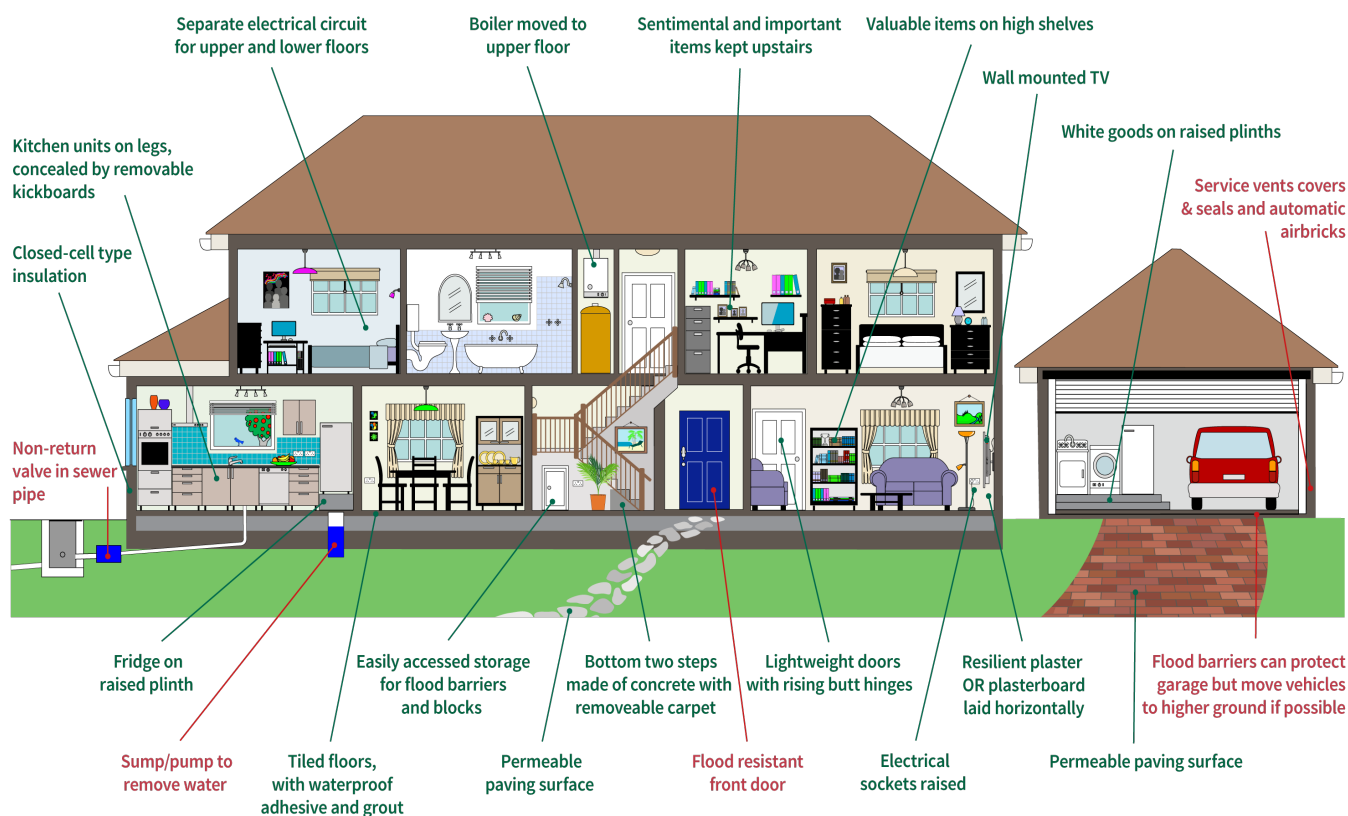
Separate electrical circuit for upper and lower floors

Boiler moved to upper floor

Sentimental and important items kept upstairs

Valuable items on high shelves

Wall mounted TV

White goods on raised plinths

Kitchen units on legs, concealed by removable kickboards

Closed-cell type insulation

Service vents covers & seals and automatic airbricks

Non-return valve in sewer pipe

Fridge on raised plinth

Easily accessed storage for flood barriers and blocks

Bottom two steps made of concrete with removeable carpet

Lightweight doors with rising butt hinges

Resilient plaster OR plasterboard laid horizontally

Flood barriers can protect garage but move vehicles to higher ground if possible

Sump/pump to remove water

Tiled floors, with waterproof adhesive and grout

Permeable paving surface

Flood resistant front door

Electrical sockets raised

Permeable paving surface